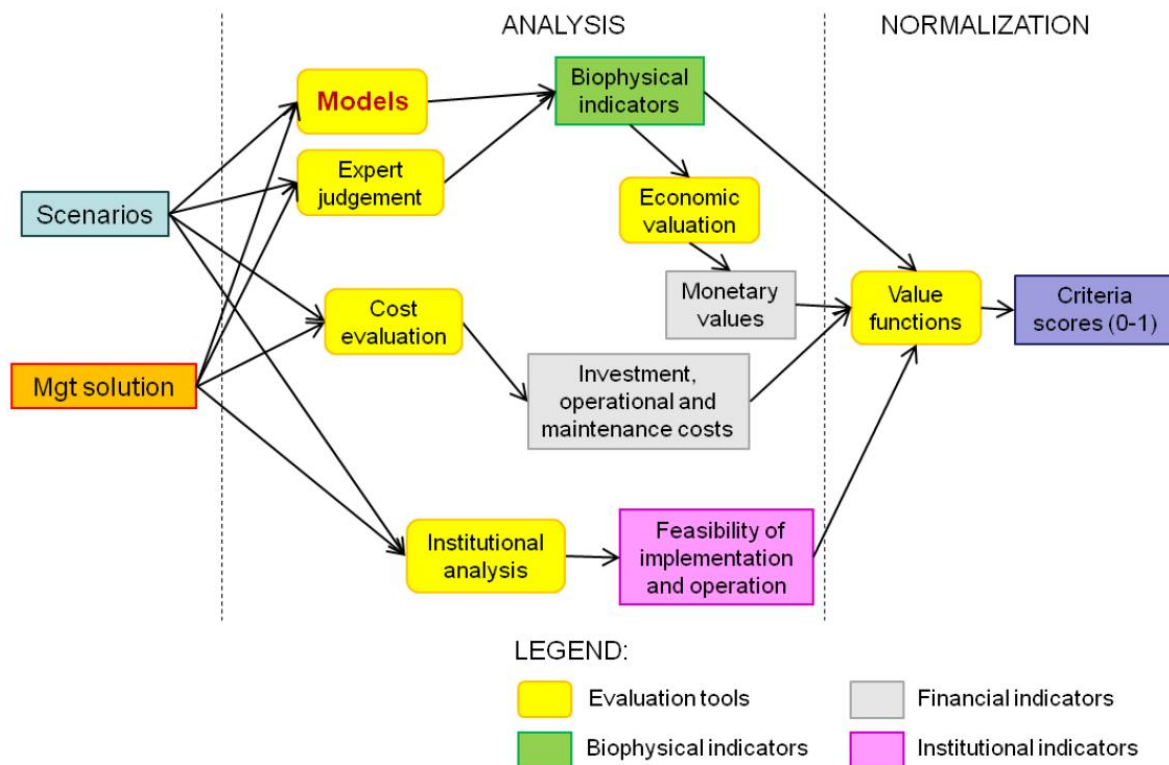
ANALYSIS

NORMALIZATION

Scenarios

Mgt solution

Models

Expert judgement

Cost evaluation

Institutional analysis

Biophysical indicators

Economic valuation

Monetary values

Investment, operational and maintenance costs

Feasibility of implementation and operation

Value functions

Criteria scores (0-1)

LEGEND:

Evaluation tools

Financial indicators

Biophysical indicators

Institutional indicators